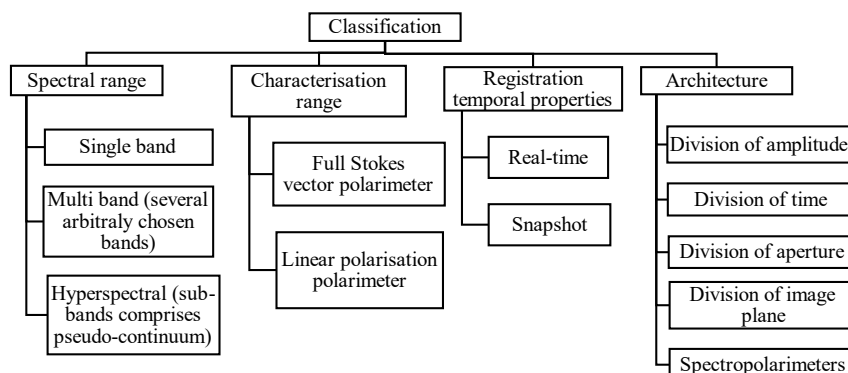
Classification

Spectral range

Single band

Multi band (several arbitraly chosen bands)

Hyperspectral (sub-bands comprises pseudo-continuum)

Characterisation range

Full Stokes vector polarimeter

Linear polarisation polarimeter

Registration temporal properties

Real-time

Snapshot

Architecture

Division of amplitude

Division of time

Division of aperture

Division of image plane

Spectropolarimeters